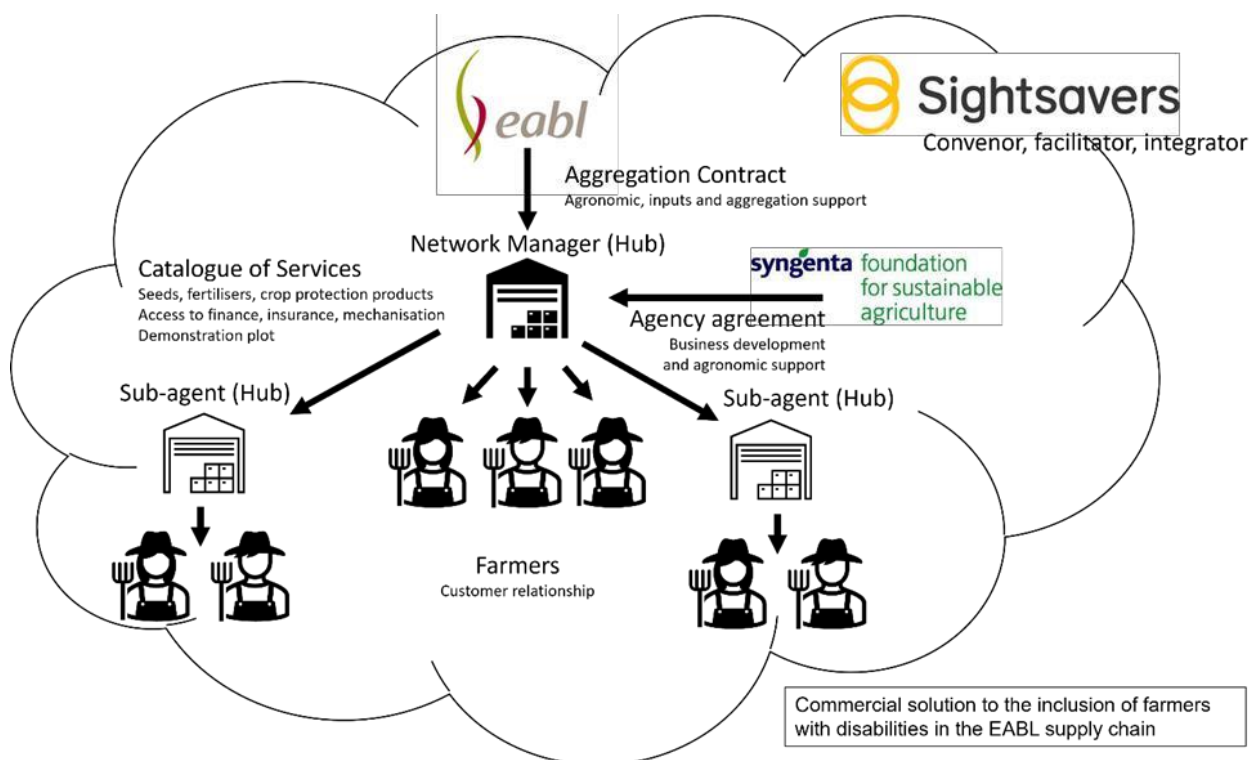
eabl

Sightsavers
Convenor, facilitator, integrator

Aggregation Contract
Agronomic, inputs and aggregation support

Network Manager (Hub)

Catalogue of Services
Seeds, fertilisers, crop protection products
Access to finance, insurance, mechanisation
Demonstration plot

syngenta foundation for sustainable agriculture

Agency agreement
Business development and agronomic support

Sub-agent (Hub)

Sub-agent (Hub)

Farmers
Customer relationship

Commercial solution to the inclusion of farmers with disabilities in the EABL supply chain